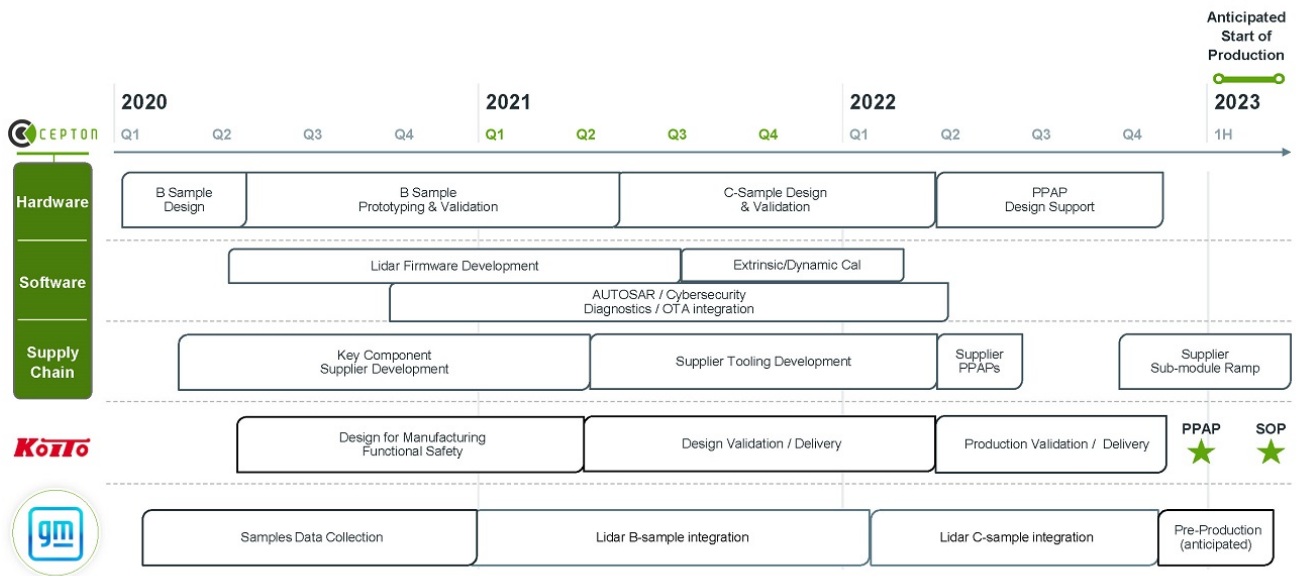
Anticipated Start of Production

2020
Q1 Q2 Q3 Q4
2021
Q1 Q2 Q3 Q4
2022
Q1 Q2 Q3 Q4
2023
1H

CEPTON

Hardware
B Sample Design
B Sample Prototyping & Validation
C-Sample Design & Validation
PPAP Design Support

Software
Lidar Firmware Development
Extrinsic/Dynamic Cal
AUTOSAR / Cybersecurity Diagnostics / OTA integration

Supply Chain
Key Component Supplier Development
Supplier Tooling Development
Supplier PPAPs
Supplier Sub-module Ramp

KOITO
Design for Manufacturing Functional Safety
Design Validation / Delivery
Production Validation / Delivery
PPAP
SOP

gm
Samples Data Collection
Lidar B-sample integration
Lidar C-sample integration
Pre-Production (anticipated)